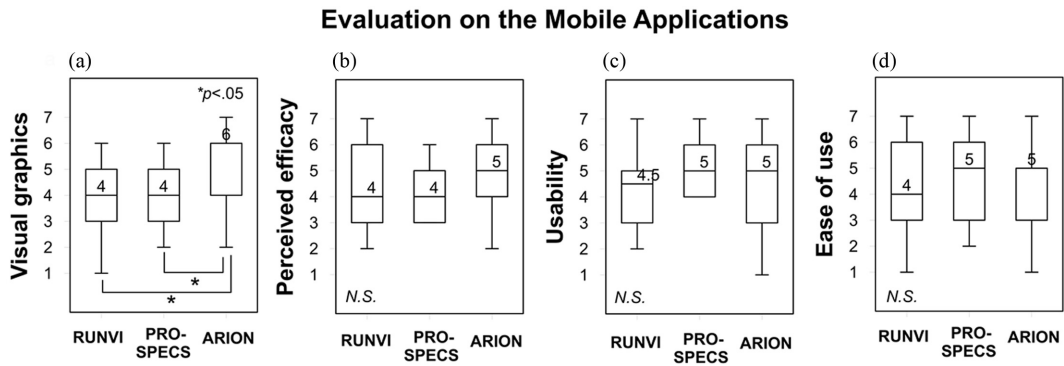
Evaluation on the Mobile Applications

(a)

*p<.05

Visual graphics

7
6
5
4
3
2
1

4
4
6

*
*

RUNVI
PRO-SPECS
ARION

(b)

Perceived efficacy

7
6
5
4
3
2
1

4
4
5

N.S.

RUNVI
PRO-SPECS
ARION

(c)

Usability

7
6
5
4
3
2
1

4.5
5
5

N.S.

RUNVI
PRO-SPECS
ARION

(d)

Ease of use

7
6
5
4
3
2
1

4
5
5

N.S.

RUNVI
PRO-SPECS
ARION